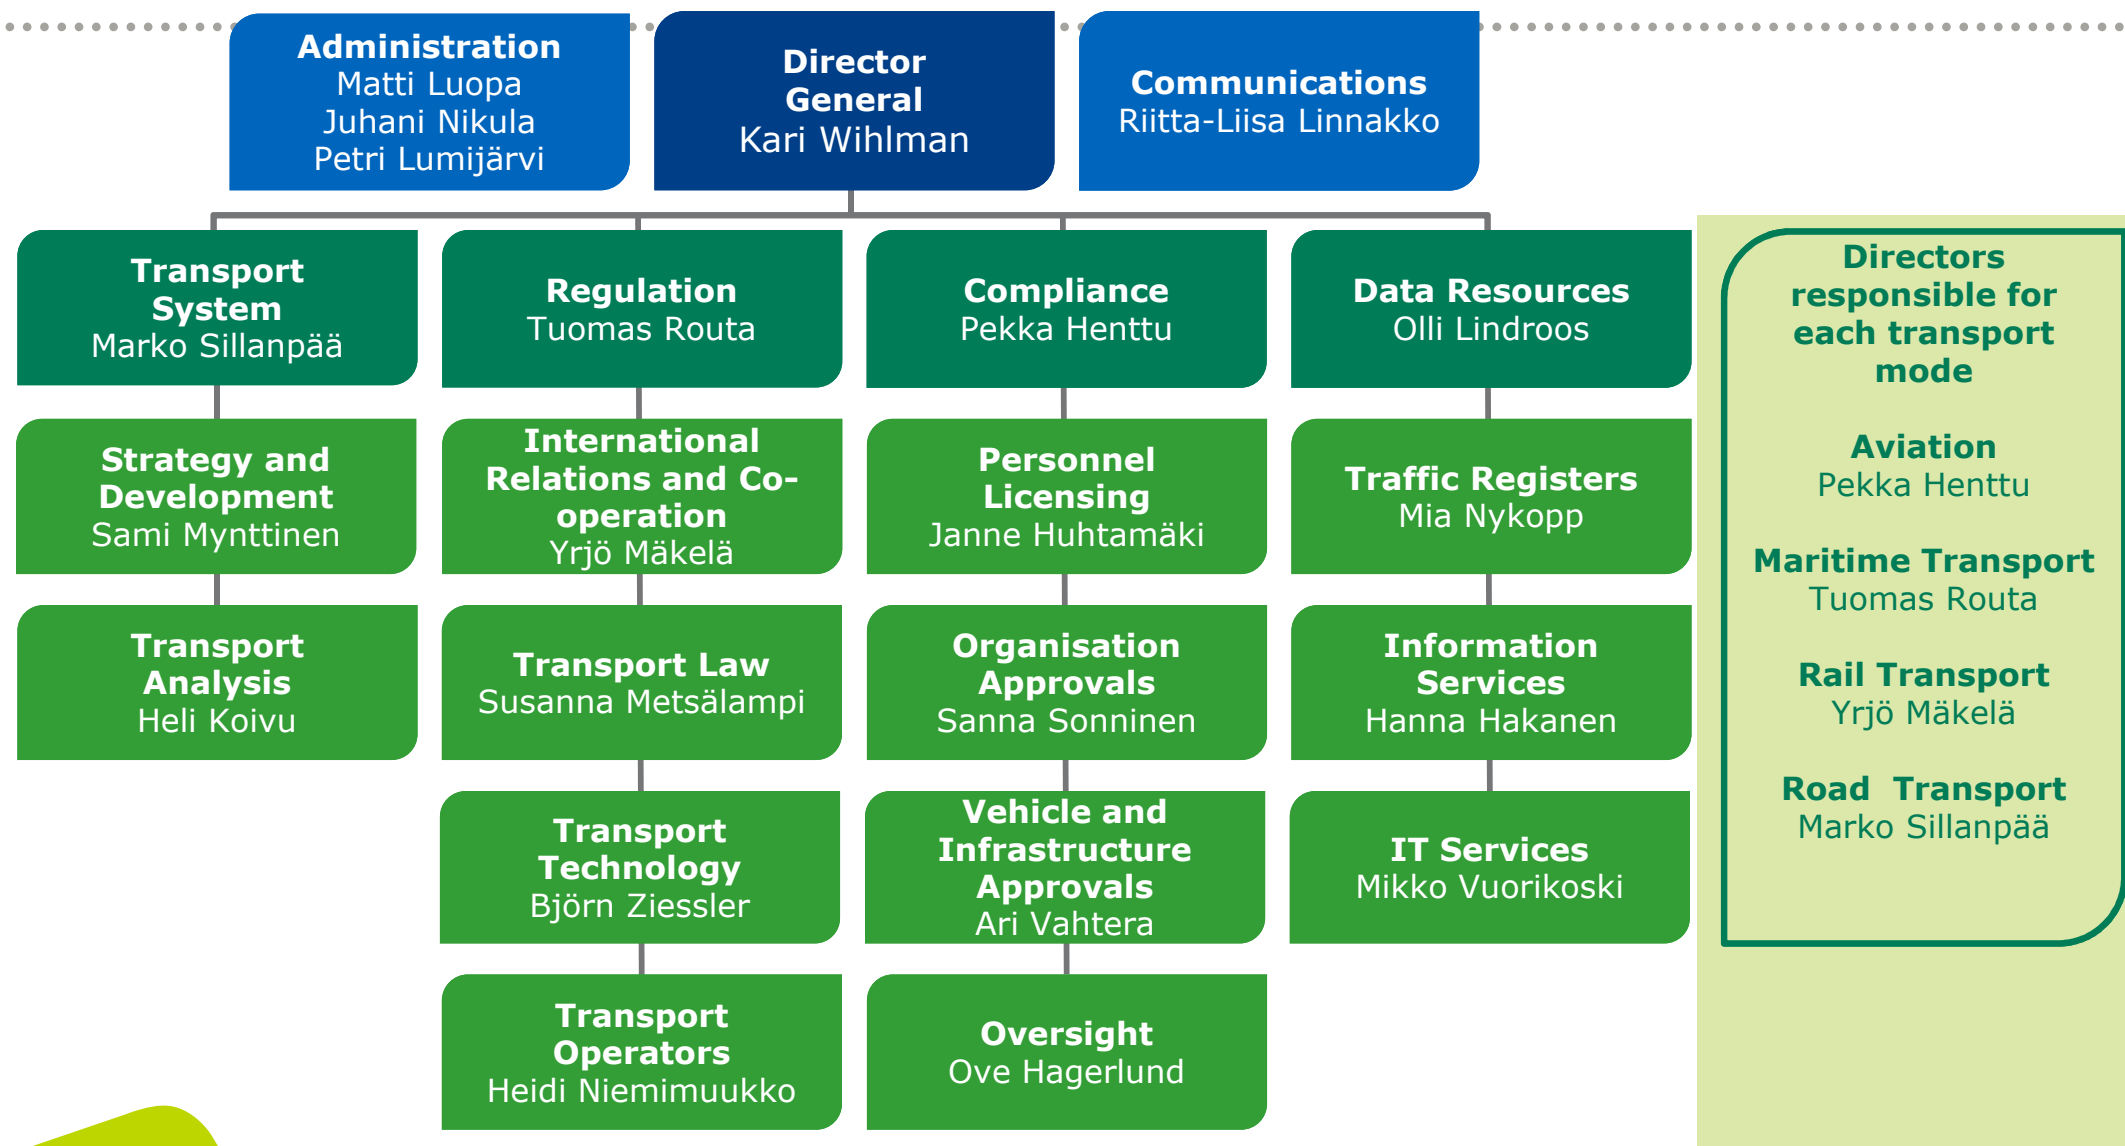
Administration
Matti Luopa
Juhani Nikula
Petri Lumijärvi

Director General
Kari Wihlman

Communications
Riitta-Liisa Linnakko

Transport System
Marko Sillanpää

Strategy and Development
Sami Mynttinen

Transport Analysis
Heli Koivu

Regulation
Tuomas Routa

International Relations and Co-operation
Yrjö Mäkelä

Transport Law
Susanna Metsälampi

Transport Technology
Björn Ziessler

Transport Operators
Heidi Niemimuukko

Compliance
Pekka Henttu

Personnel Licensing
Janne Huhtamäki

Organisation Approvals
Sanna Sonninen

Vehicle and Infrastructure Approvals
Ari Vahtera

Oversight
Ove Hagerlund

Data Resources
Olli Lindroos

Traffic Registers
Mia Nykopp

Information Services
Hanna Hakanen

IT Services
Mikko Vuorikoski

Directors responsible for each transport mode

Aviation
Pekka Henttu

Maritime Transport
Tuomas Routa

Rail Transport
Yrjö Mäkelä

Road Transport
Marko Sillanpää